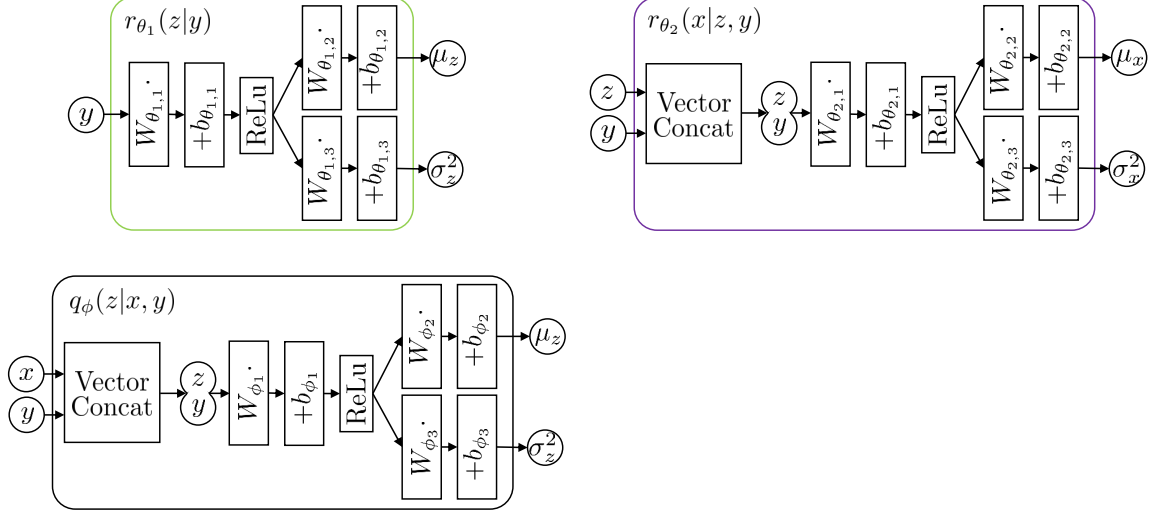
$r_{\theta_1}(z|y)$

$y$

$W_{\theta_{1,1}}\cdot$

$+b_{\theta_{1,1}}$

ReLu

$W_{\theta_{1,2}}\cdot$

$+b_{\theta_{1,2}}$

$\mu_z$

$W_{\theta_{1,3}}\cdot$

$+b_{\theta_{1,3}}$

$\sigma_z^2$

$r_{\theta_2}(x|z,y)$

$z$

$y$

Vector Concat

$z$

$y$

$W_{\theta_{2,1}}\cdot$

$+b_{\theta_{2,1}}$

ReLu

$W_{\theta_{2,2}}\cdot$

$+b_{\theta_{2,2}}$

$\mu_x$

$W_{\theta_{2,3}}\cdot$

$+b_{\theta_{2,3}}$

$\sigma_x^2$

$q_\phi(z|x,y)$

$x$

$y$

Vector Concat

$z$

$y$

$W_{\phi_1}\cdot$

$+b_{\phi_1}$

ReLu

$W_{\phi_2}\cdot$

$+b_{\phi_2}$

$\mu_z$

$W_{\phi_3}\cdot$

$+b_{\phi_3}$

$\sigma_z^2$